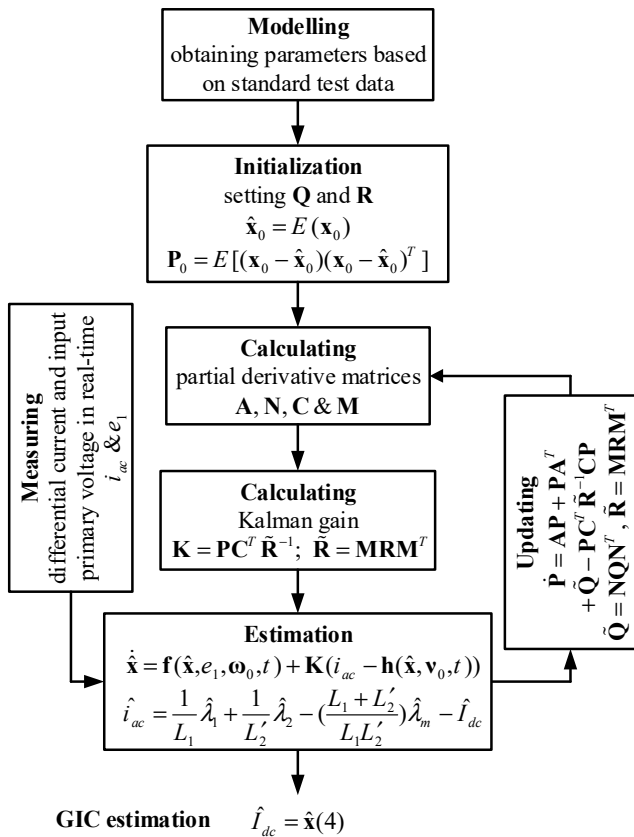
**Modelling**
obtaining parameters based on standard test data

**Initialization**
setting $\mathbf{Q}$ and $\mathbf{R}$
$\hat{\mathbf{x}}_0 = E(\mathbf{x}_0)$
$\mathbf{P}_0 = E[(\mathbf{x}_0 - \hat{\mathbf{x}}_0)(\mathbf{x}_0 - \hat{\mathbf{x}}_0)^T]$

**Measuring**
differential current and input primary voltage in real-time
$i_{ac}$ & $e_1$

**Calculating**
partial derivative matrices
$\mathbf{A}, \mathbf{N}, \mathbf{C}$ & $\mathbf{M}$

**Calculating**
Kalman gain
$\mathbf{K} = \mathbf{P}\mathbf{C}^T\tilde{\mathbf{R}}^{-1};\ \tilde{\mathbf{R}} = \mathbf{M}\mathbf{R}\mathbf{M}^T$

**Updating**
$\dot{\mathbf{P}} = \mathbf{A}\mathbf{P} + \mathbf{P}\mathbf{A}^T$
$+\tilde{\mathbf{Q}} - \mathbf{P}\mathbf{C}^T\tilde{\mathbf{R}}^{-1}\mathbf{C}\mathbf{P}$
$\tilde{\mathbf{Q}} = \mathbf{N}\mathbf{Q}\mathbf{N}^T, \tilde{\mathbf{R}} = \mathbf{M}\mathbf{R}\mathbf{M}^T$

**Estimation**
$\dot{\hat{\mathbf{x}}} = \mathbf{f}(\hat{\mathbf{x}}, e_1, \boldsymbol{\omega}_0, t) + \mathbf{K}(i_{ac} - \mathbf{h}(\hat{\mathbf{x}}, \boldsymbol{\nu}_0, t))$
$\hat{i}_{ac} = \frac{1}{L_1}\hat{\lambda}_1 + \frac{1}{L_2'}\hat{\lambda}_2 - (\frac{L_1 + L_2'}{L_1 L_2'})\hat{\lambda}_m - \hat{I}_{dc}$

**GIC estimation** $\hat{I}_{dc} = \hat{\mathbf{x}}(4)$